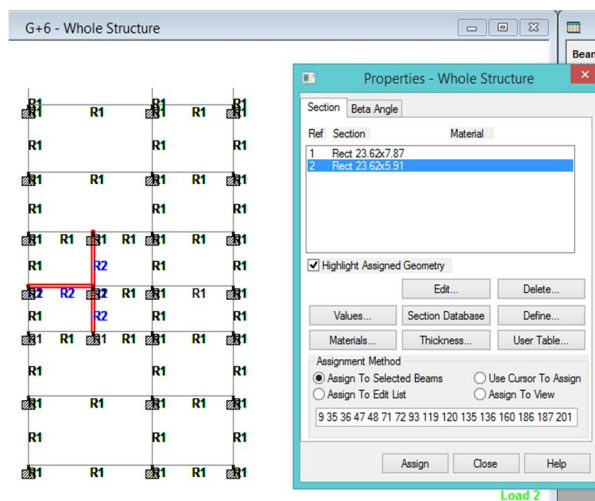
G+6 - Whole Structure

Beam

Properties - Whole Structure

Section | Beta Angle

| Ref | Section | Material |
|---|---|---|
| 1 | Rect 23.62x7.87 | |
| 2 | Rect 23.62x5.91 | |

Highlight Assigned Geometry

Edit...
Delete...
Values...
Section Database
Define...
Materials...
Thickness...
User Table...

Assignment Method
Assign To Selected Beams
Use Cursor To Assign
Assign To Edit List
Assign To View

9 35 36 47 48 71 72 93 119 120 135 136 160 186 187 201

Assign
Close
Help

R1 R1 R1 R1 R1 R1
R1 R1 R1
R1 R1 R1 R1 R1
R1 R1 R1
R1 R1 R1 R1 R1 R1 R1
R1 R2 R1 R1
R2 R2 R2 R1 R1 R1 R1
R1 R2 R1 R1
R1 R1 R1 R1 R1 R1 R1
R1 R1 R1
R1 R1 R1 R1 R1
R1 R1 R1
R1 R1 R1 R1 R1

Load 2